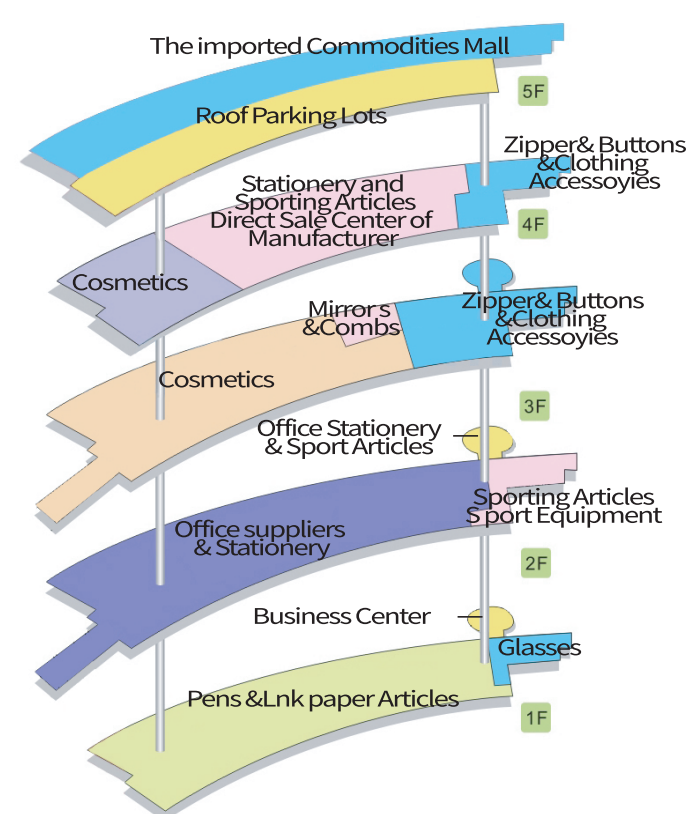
The imported Commodities Mall

5F

Roof Parking Lots

Zipper& Buttons &Clothing Accessoyies

Stationery and Sporting Articles Direct Sale Center of Manufacturer

4F

Cosmetics

Mirror s &Combs

Zipper& Buttons &Clothing Accessoyies

Cosmetics

3F

Office Stationery & Sport Articles

Sporting Articles S port Equipment

Office suppliers & Stationery

2F

Business Center

Glasses

Pens &Lnk paper Articles

1F